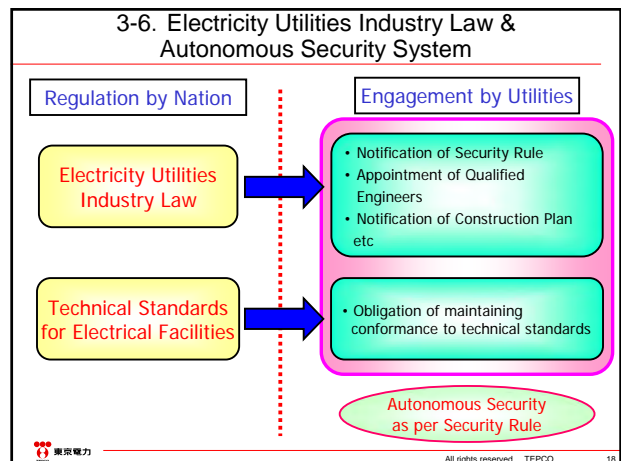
3-6. Electricity Utilities Industry Law & Autonomous Security System

Regulation by Nation

Engagement by Utilities

Electricity Utilities Industry Law

• Notification of Security Rule
• Appointment of Qualified Engineers
• Notification of Construction Plan
etc

Technical Standards for Electrical Facilities

• Obligation of maintaining conformance to technical standards

Autonomous Security as per Security Rule

東京電力

All rights reserved TEPCO 18